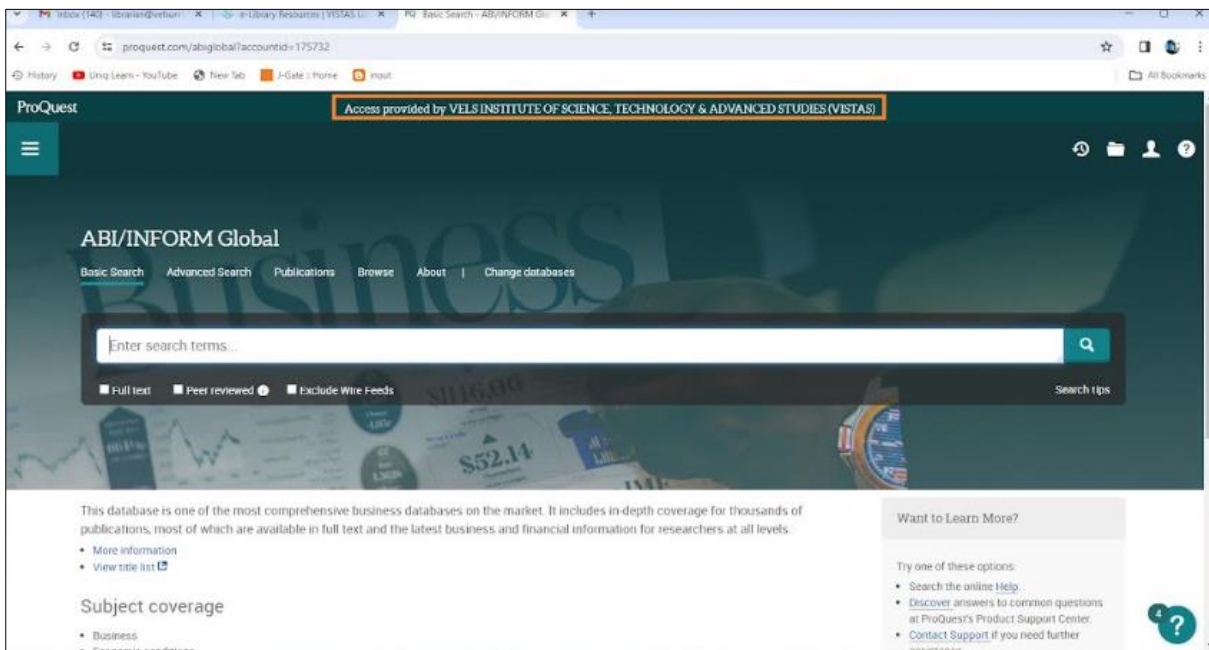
Inbox (140) - librarian@velsuni | e-Library Resources | VISTAS U | Basic Search - ABI/INFORM Gl

proquest.com/abiglobal?accountid=175732

History | Unq Learn - YouTube | New Tab | J-Gate :: Home | inout | All Bookmarks

ProQuest

Access provided by VELS INSTITUTE OF SCIENCE, TECHNOLOGY & ADVANCED STUDIES (VISTAS)

ABI/INFORM Global

Basic Search | Advanced Search | Publications | Browse | About | Change databases

Enter search terms...

Full text | Peer reviewed | Exclude Wire Feeds | Search tips

This database is one of the most comprehensive business databases on the market. It includes in-depth coverage for thousands of publications, most of which are available in full text and the latest business and financial information for researchers at all levels.

• More information
• View title list

Subject coverage

• Business

Want to Learn More?

Try one of these options:
• Search the online Help.
• Discover answers to common questions at ProQuest's Product Support Center.
• Contact Support if you need further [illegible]

4

?